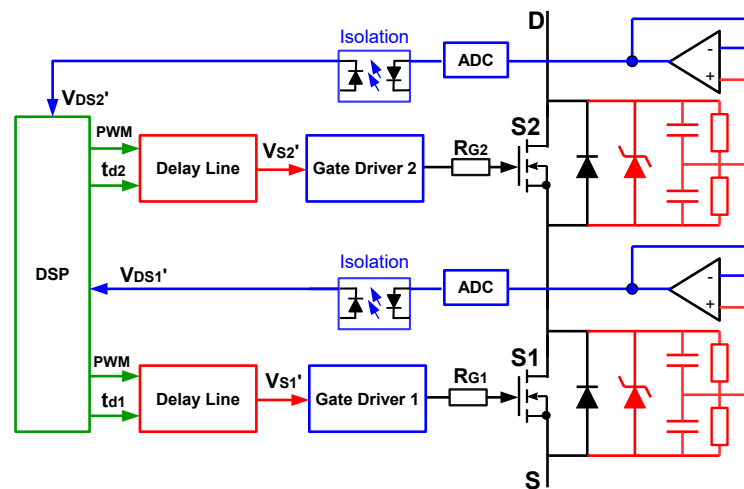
Isolation

ADC

D

$V_{DS2}$'

S2

PWM

$t_{d2}$

Delay Line

$V_{S2}$'

Gate Driver 2

$R_{G2}$

DSP

$V_{DS1}$'

Isolation

ADC

S1

PWM

$t_{d1}$

Delay Line

$V_{S1}$'

Gate Driver 1

$R_{G1}$

S

-

+

-

+